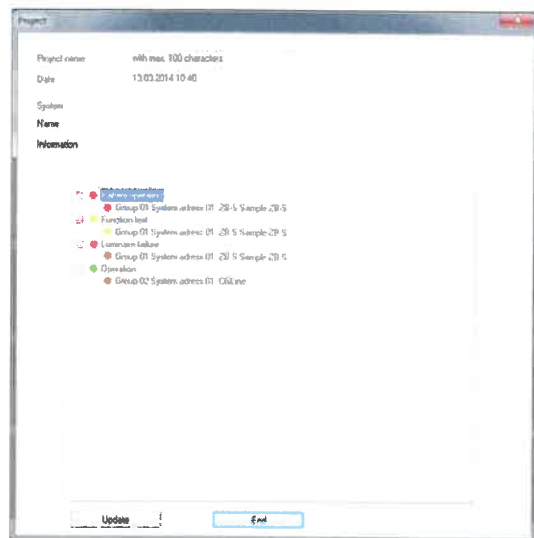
Project

Project name with max. 100 characters

Date 13.03.2014 10:40

System

Name

Information

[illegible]

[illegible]

Group 01 System adress 01 ZB-S Sample ZB-S

Function test

Group 01 System adress 01 ZB-S Sample ZB-S

Luminaire failure

Group 01 System adress 01 ZB-S Sample ZB-S

Operation

Group 02 System adress 01 CGLine

Update

End